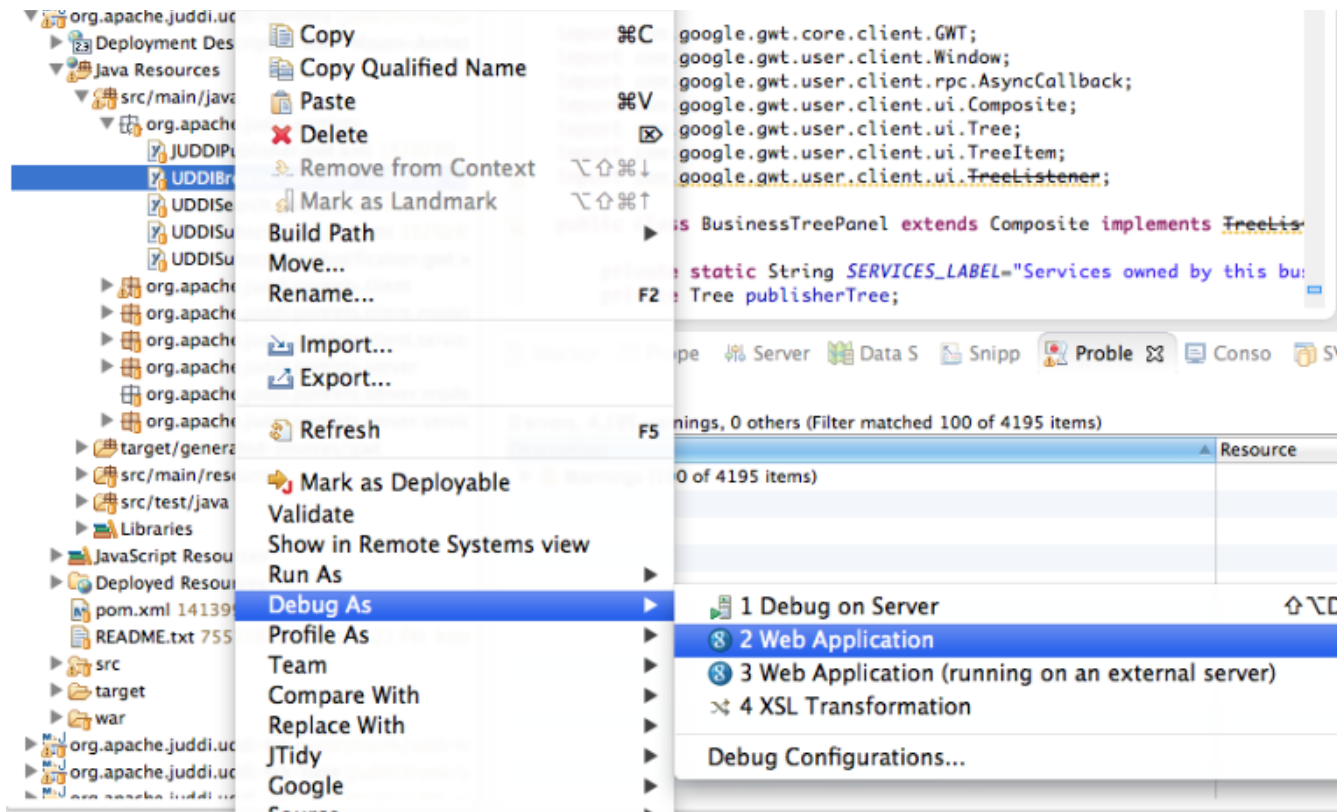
org.apache.juddi.ud
Deployment Des
Java Resources
src/main/java
org.apache
JUDDIPu
UDDIBr
UDDISe
UDDISu
UDDISu
org.apache
org.apache
org.apache
org.apache
org.apache
org.apache
target/generat
src/main/reso
src/test/java
Libraries
JavaScript Resou
Deployed Resour
pom.xml 14139
README.txt 755
src
target
war
org.apache.juddi.ud
org.apache.juddi.ud

Copy ⌘C
Copy Qualified Name
Paste ⌘V
Delete
Remove from Context ⌥⇧⌘↓
Mark as Landmark ⌥⇧⌘↑
Build Path
Move...
Rename... F2
Import...
Export...
Refresh F5
Mark as Deployable
Validate
Show in Remote Systems view
Run As
Debug As
Profile As
Team
Compare With
Replace With
JTidy
Google

google.gwt.core.client.GWT;
google.gwt.user.client.Window;
google.gwt.user.client.rpc.AsyncCallback;
google.gwt.user.client.ui.Composite;
google.gwt.user.client.ui.Tree;
google.gwt.user.client.ui.TreeItem;
google.gwt.user.client.ui.TreeListener;

s BusinessTreePanel extends Composite implements TreeLis

e static String SERVICES_LABEL="Services owned by this bus
e Tree publisherTree;

Server Data S Snipp Proble Conso SV

nings, 0 others (Filter matched 100 of 4195 items)
Resource
0 of 4195 items)

1 Debug on Server ⇧⌥D
2 Web Application
3 Web Application (running on an external server)
4 XSL Transformation
Debug Configurations...